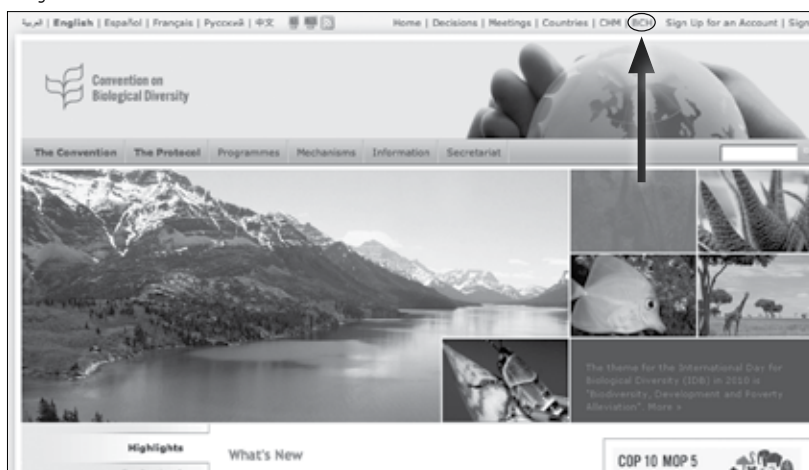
عربي | English | Español | Français | Русский | 中文

Home | Decisions | Meetings | Countries | CHM | BCH | Sign Up for an Account | Sign

Convention on Biological Diversity

The Convention The Protocol Programmes Mechanisms Information Secretariat

The theme for the International Day for Biological Diversity (IDB) in 2010 is "Biodiversity, Development and Poverty Alleviation". More »

Highlights

What's New

COP 10 MOP 5